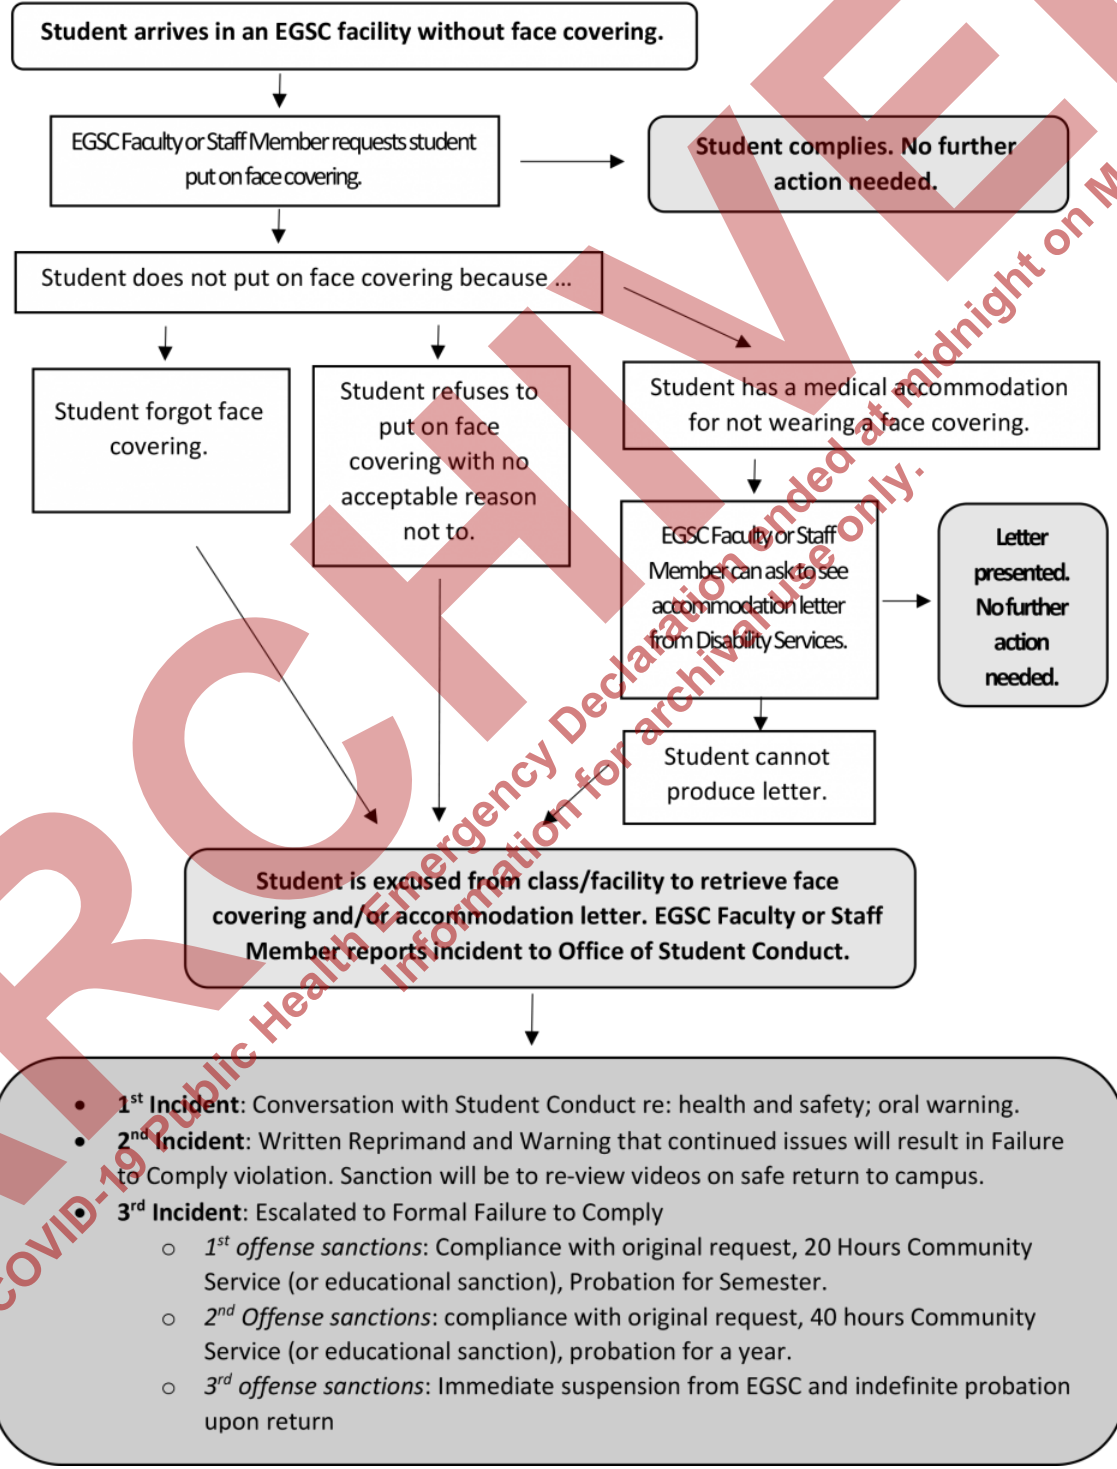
Student arrives in an EGSC facility without face covering.

EGSC Faculty or Staff Member requests student put on face covering.

Student complies. No further action needed.

Student does not put on face covering because ...

Student forgot face covering.

Student refuses to put on face covering with no acceptable reason not to.

Student has a medical accommodation for not wearing a face covering.

EGSC Faculty or Staff Member can ask to see accommodation letter from Disability Services.

Letter presented. No further action needed.

Student cannot produce letter.

Student is excused from class/facility to retrieve face covering and/or accommodation letter. EGSC Faculty or Staff Member reports incident to Office of Student Conduct.

- 1st Incident: Conversation with Student Conduct re: health and safety; oral warning.
- 2nd Incident: Written Reprimand and Warning that continued issues will result in Failure to Comply violation. Sanction will be to re-view videos on safe return to campus.
- 3rd Incident: Escalated to Formal Failure to Comply
 - 1st offense sanctions: Compliance with original request, 20 Hours Community Service (or educational sanction), Probation for Semester.
 - 2nd Offense sanctions: compliance with original request, 40 hours Community Service (or educational sanction), probation for a year.
 - 3rd offense sanctions: Immediate suspension from EGSC and indefinite probation upon return

ARCHIVED
COVID-19 Public Health Emergency Declaration ended at midnight on M
Information for archival use only.